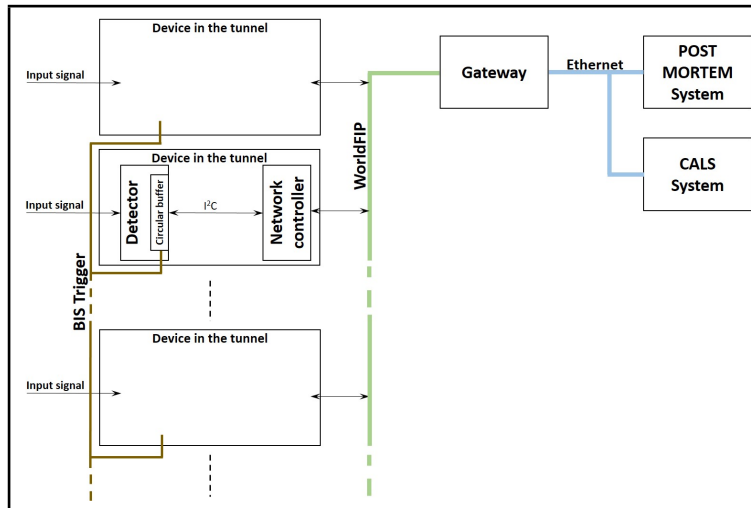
Device in the tunnel

Input signal

Gateway

Ethernet

POST MORTEM System

WorldFIP

Device in the tunnel

Input signal

Detector

Circular buffer

I$^2$C

Network controller

CALS System

BIS Trigger

Device in the tunnel

Input signal